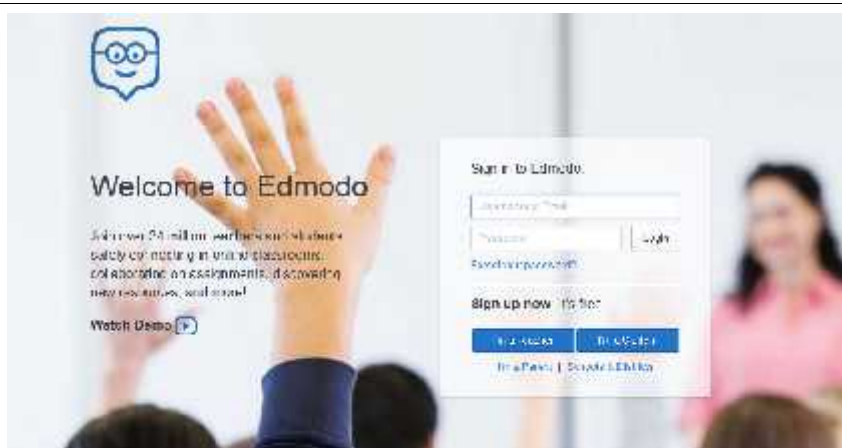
Welcome to Edmodo

Join over 24 million teachers and students safely connecting in online classrooms, collaborating on assignments, discovering new resources, and more!

Watch Demo

Sign in to Edmodo.

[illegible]

Password

Login

Forgot your password?

Sign up now It's free

I'm a Teacher

I'm a Student

I'm a Parent | School & District